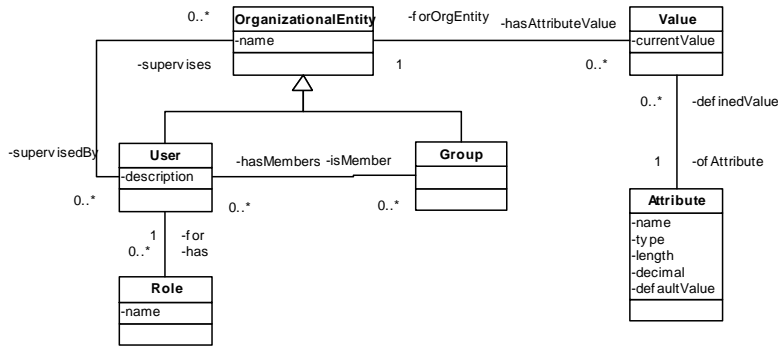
0..*

OrganizationalEntity
-name

-forOrgEntity

-hasAttributeValue

Value
-currentValue

-supervises

1

0..*

0..*

-definedValue

-supervisedBy

User
-description

-hasMembers

-isMember

Group

1

-of Attribute

0..*

0..*

0..*

1
0..*

-for
-has

Attribute
-name
-type
-length
-decimal
-defaultValue

Role
-name